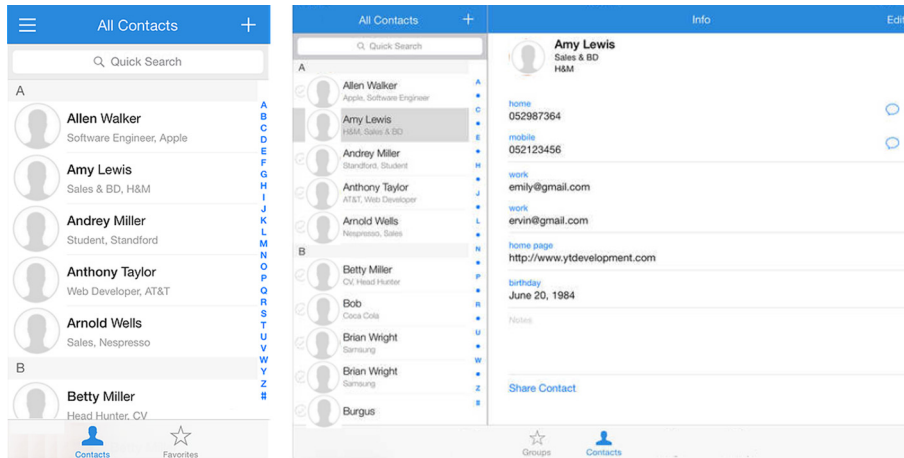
All Contacts

Quick Search

A

Allen Walker
Software Engineer, Apple

Amy Lewis
Sales & BD, H&M

Andrey Miller
Student, Standford

Anthony Taylor
Web Developer, AT&T

Arnold Wells
Sales, Nespresso

B

Betty Miller
Head Hunter, CV

A B C D E F G H I J K L M N O P Q R S T U V W X Y Z #

Contacts Favorites

All Contacts

Quick Search

A

Allen Walker
Apple, Software Engineer

Amy Lewis
H&M, Sales & BD

Andrey Miller
Standford, Student

Anthony Taylor
AT&T, Web Developer

Arnold Wells
Nespresso, Sales

B

Betty Miller
CV, Head Hunter

Bob
Coca Cola

Brian Wright
Samsung

Brian Wright
Samsung

Burgus

A • C • E • H • K • N • P • R • U • W • Z

Info

Edit

Amy Lewis
Sales & BD
H&M

home
052987364

mobile
052123456

work
emily@gmail.com

work
ervin@gmail.com

home page
http://www.ytdevelopment.com

birthday
June 20, 1984

Notes

Share Contact

Groups Contacts